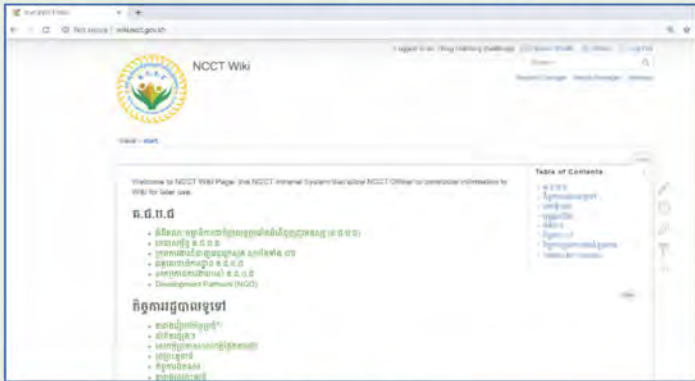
NCCT Wiki

Not secure | wiki.ncct.gov.kh

Logged in as: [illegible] | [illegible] | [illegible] | Log Out

Search

Recent Changes | Media Manager | Sitemap

trace: • start

Welcome to NCCT Wiki Page: the NCCT Intranet System that allow NCCT Officer to contribute information to Wiki for later use.

គ.ជ.ក.ជ

Development Partners (NGO)

កិច្ចការរដ្ឋបាលទូទៅ

Table of Contents